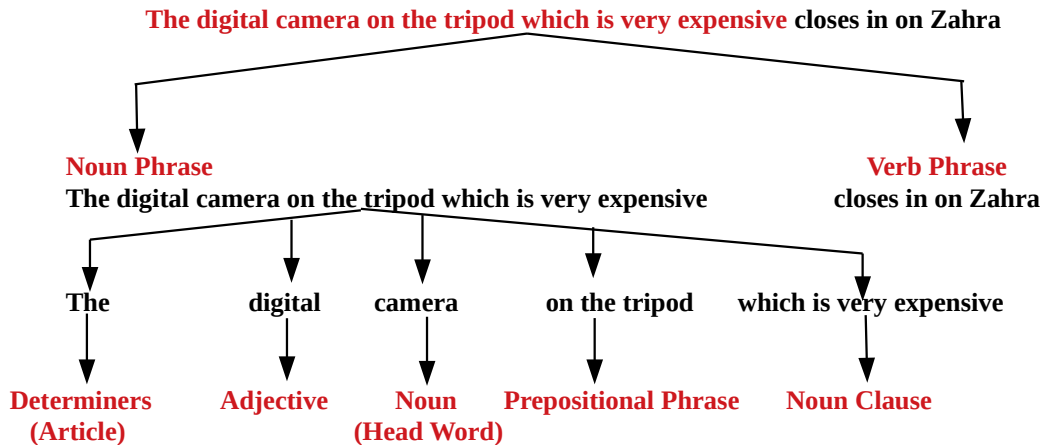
The digital camera on the tripod which is very expensive closes in on Zahra

Noun Phrase
The digital camera on the tripod which is very expensive

Verb Phrase
closes in on Zahra

The

digital

camera

on the tripod

which is very expensive

Determiners
(Article)

Adjective

Noun
(Head Word)

Prepositional Phrase

Noun Clause